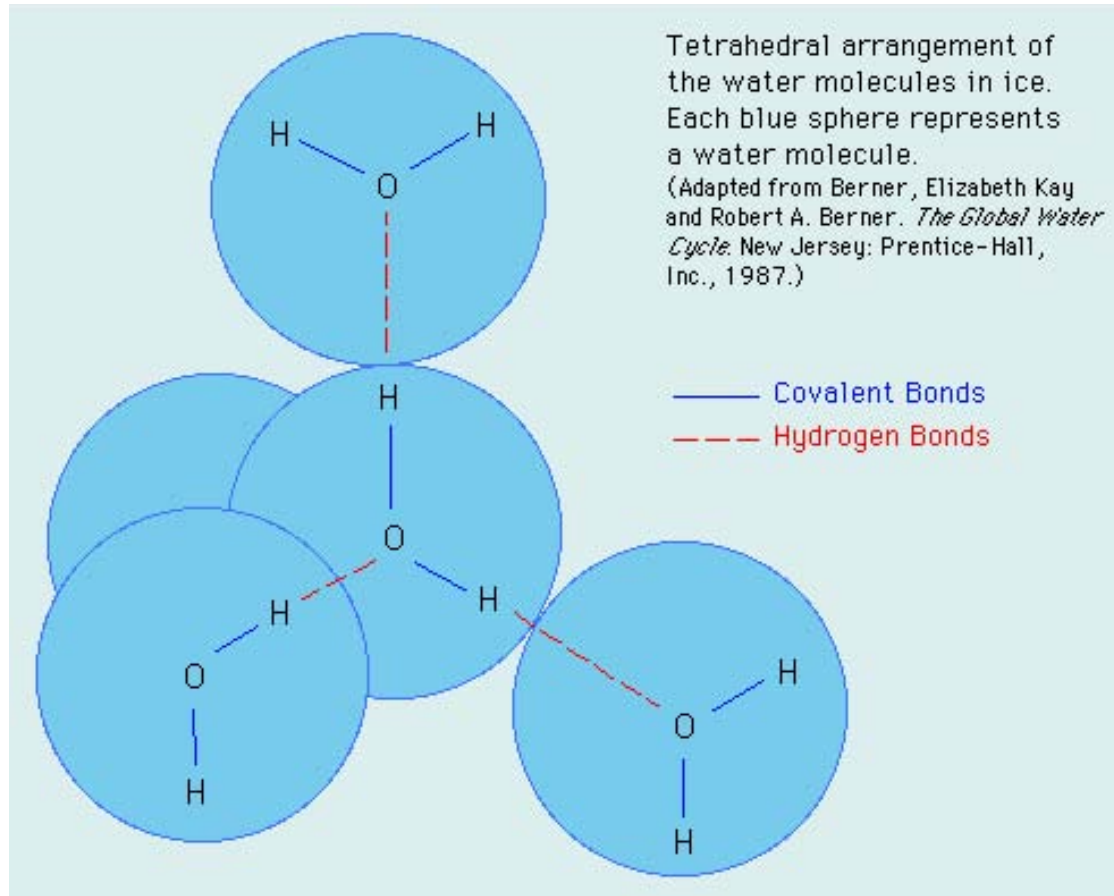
Tetrahedral arrangement of the water molecules in ice. Each blue sphere represents a water molecule.
(Adapted from Berner, Elizabeth Kay and Robert A. Berner. *The Global Water Cycle.* New Jersey: Prentice-Hall, Inc., 1987.)

Covalent Bonds
Hydrogen Bonds

H O H
H
O
H
H
O
H
O
H
H
H
O
H